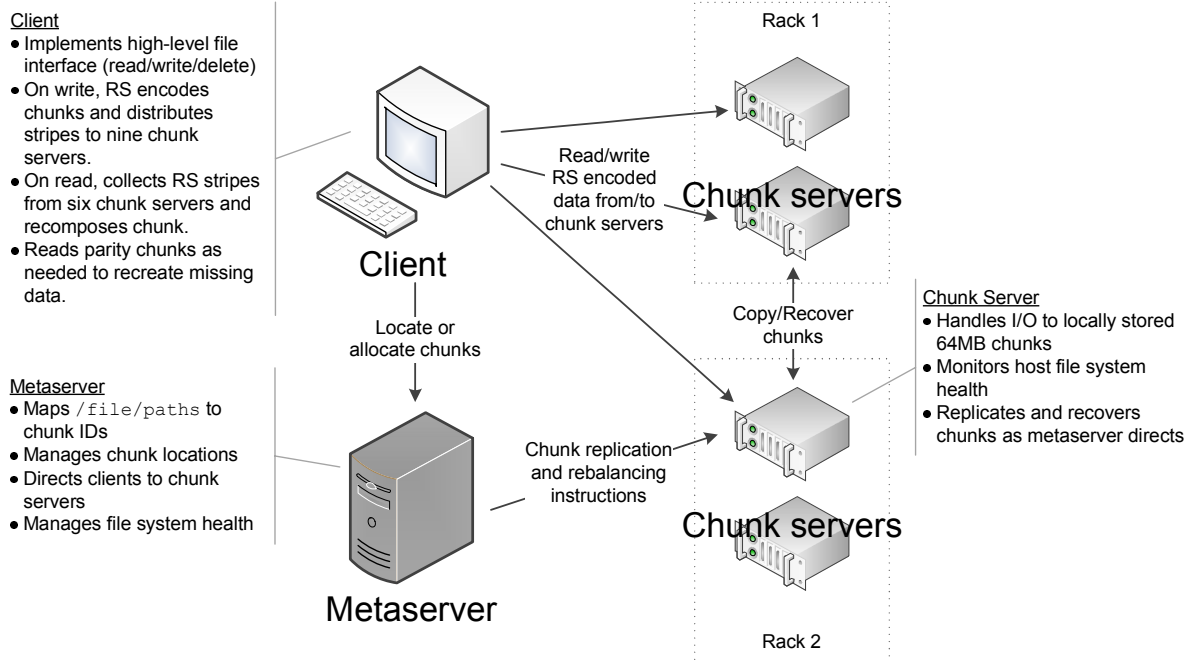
Client
• Implements high-level file interface (read/write/delete)
• On write, RS encodes chunks and distributes stripes to nine chunk servers.
• On read, collects RS stripes from six chunk servers and recomposes chunk.
• Reads parity chunks as needed to recreate missing data.

Client

Locate or allocate chunks

Metaserver
• Maps /file/paths to chunk IDs
• Manages chunk locations
• Directs clients to chunk servers
• Manages file system health

Metaserver

Rack 1

Read/write RS encoded data from/to chunk servers

Chunk servers

Copy/Recover chunks

Chunk replication and rebalancing instructions

Chunk servers

Rack 2

Chunk Server
• Handles I/O to locally stored 64MB chunks
• Monitors host file system health
• Replicates and recovers chunks as metaserver directs